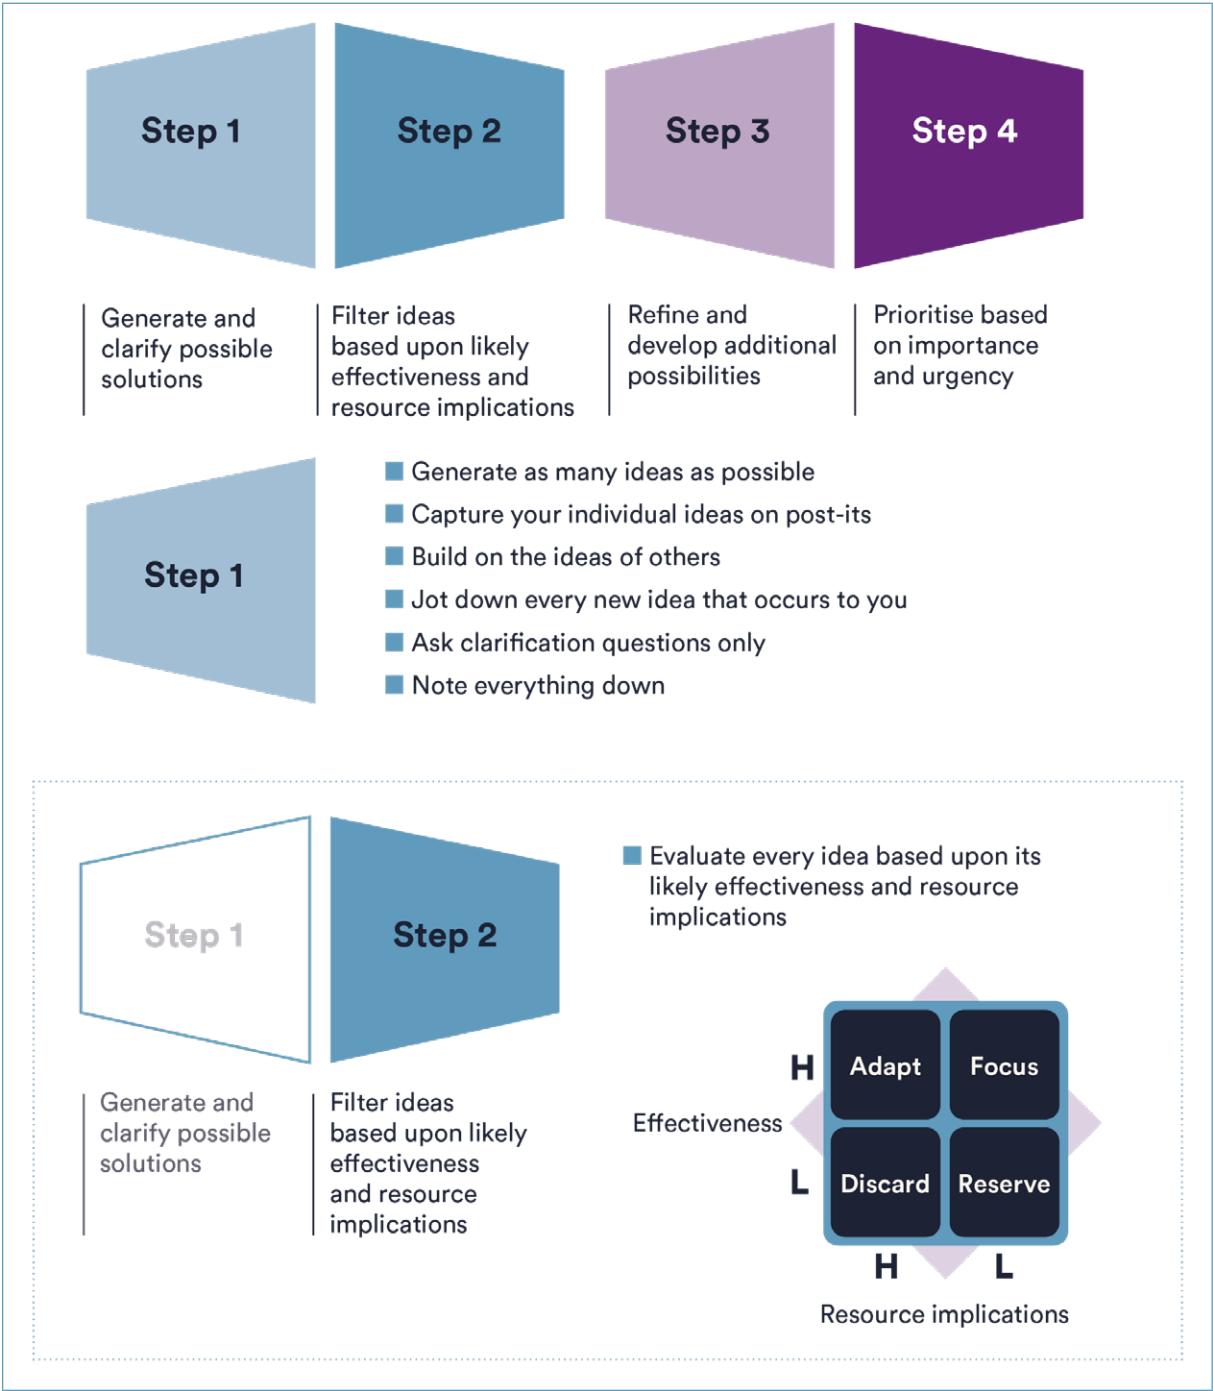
Step 1

Step 2

Step 3

Step 4

Generate and clarify possible solutions

Filter ideas based upon likely effectiveness and resource implications

Refine and develop additional possibilities

Prioritise based on importance and urgency

Step 1

Generate as many ideas as possible

Capture your individual ideas on post-its

Build on the ideas of others

Jot down every new idea that occurs to you

Ask clarification questions only

Note everything down

Step 1

Step 2

Generate and clarify possible solutions

Filter ideas based upon likely effectiveness and resource implications

Evaluate every idea based upon its likely effectiveness and resource implications

| | | |
|---|---|---|
| H | Adapt | Focus |
| L | Discard | Reserve |
| | H | L |

Effectiveness

Resource implications